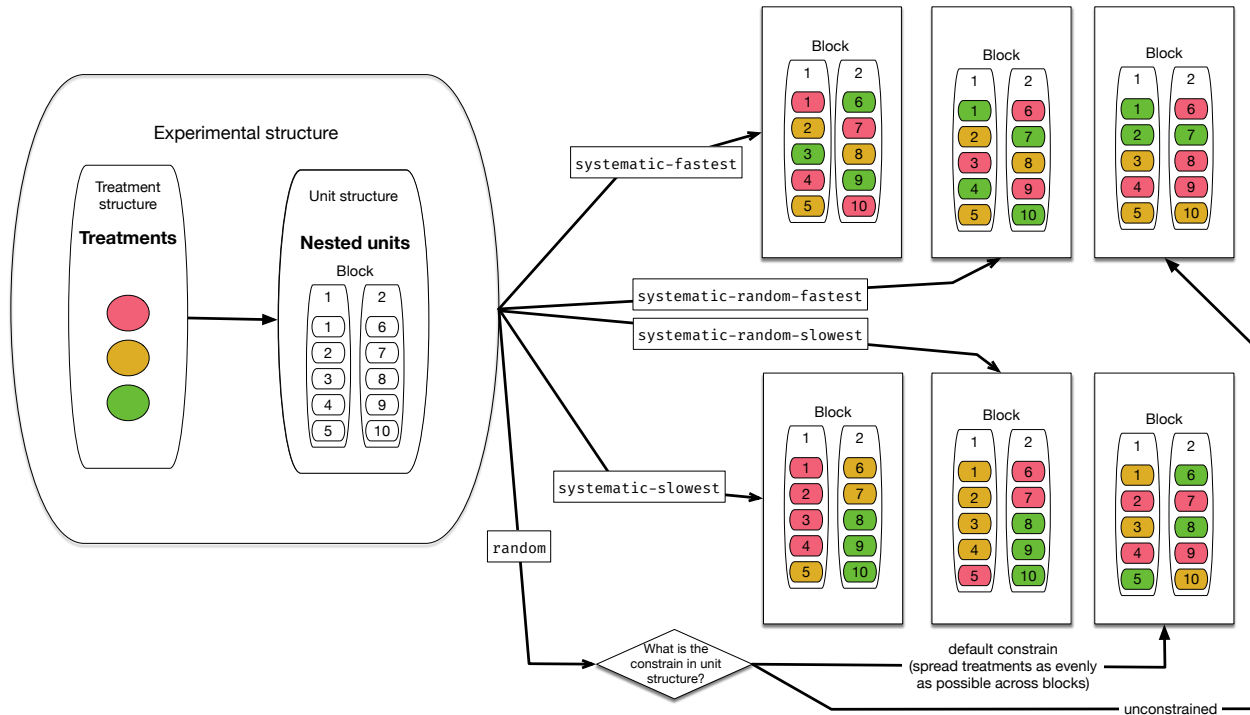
Experimental structure

Treatment structure

Treatments

Unit structure

Nested units

Block

1 2

1 2 3 4 5

6 7 8 9 10

systematic-fastest

systematic-random-fastest

systematic-random-slowest

systematic-slowest

random

Block

1 2

1 2 3 4 5

6 7 8 9 10

Block

1 2

1 2 3 4 5

6 7 8 9 10

Block

1 2

1 2 3 4 5

6 7 8 9 10

Block

1 2

1 2 3 4 5

6 7 8 9 10

Block

1 2

1 2 3 4 5

6 7 8 9 10

Block

1 2

1 2 3 4 5

6 7 8 9 10

What is the constrain in unit structure?

default constrain (spread treatments as evenly as possible across blocks)

unconstrained